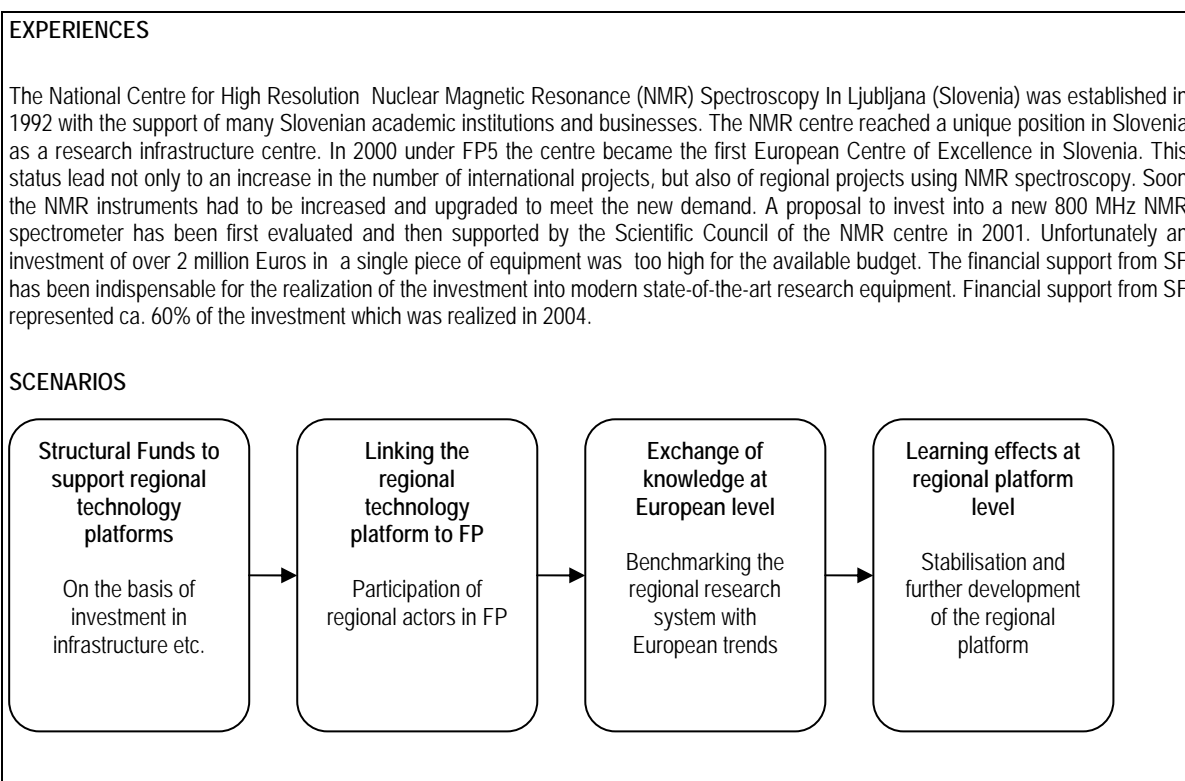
EXPERIENCES

The National Centre for High Resolution Nuclear Magnetic Resonance (NMR) Spectroscopy In Ljubljana (Slovenia) was established in 1992 with the support of many Slovenian academic institutions and businesses. The NMR centre reached a unique position in Slovenia as a research infrastructure centre. In 2000 under FP5 the centre became the first European Centre of Excellence in Slovenia. This status lead not only to an increase in the number of international projects, but also of regional projects using NMR spectroscopy. Soon the NMR instruments had to be increased and upgraded to meet the new demand. A proposal to invest into a new 800 MHz NMR spectrometer has been first evaluated and then supported by the Scientific Council of the NMR centre in 2001. Unfortunately an investment of over 2 million Euros in a single piece of equipment was too high for the available budget. The financial support from SF has been indispensable for the realization of the investment into modern state-of-the-art research equipment. Financial support from SF represented ca. 60% of the investment which was realized in 2004.

SCENARIOS

Structural Funds to support regional technology platforms

On the basis of investment in infrastructure etc.

Linking the regional technology platform to FP

Participation of regional actors in FP

Exchange of knowledge at European level

Benchmarking the regional research system with European trends

Learning effects at regional platform level

Stabilisation and further development of the regional platform